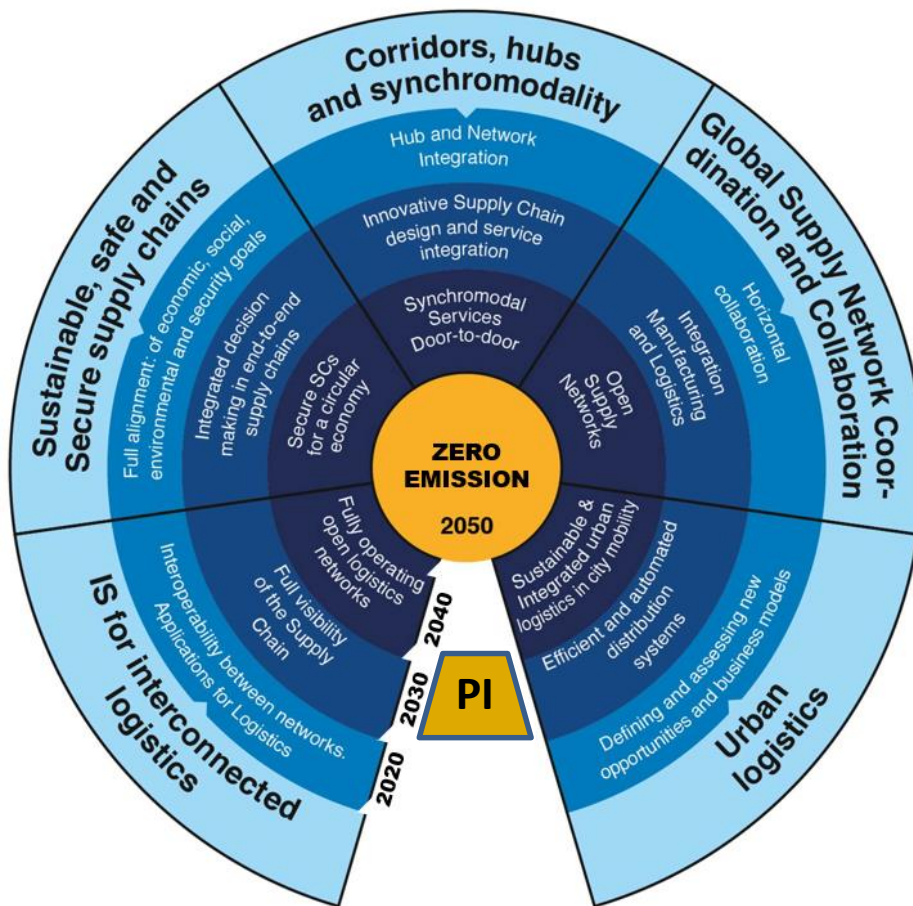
Corridors, hubs and synchromodality

Hub and Network Integration

Innovative Supply Chain design and service integration

Synchromodal Services Door-to-door

Global Supply Network Coordination and Collaboration

Horizontal collaboration

Integration Manufacturing and Logistics

Open Supply Networks

Sustainable, safe and Secure supply chains

Full alignment: of economic, social, environmental and security goals

Integrated decision making in end-to-end supply chains

Secure SCs for a circular economy

ZERO EMISSION

2050

IS for interconnected logistics

Interoperability between networks. Applications for Logistics

Full visibility of the Supply Chain

Fully operating open logistics networks

Urban logistics

Defining and assessing new opportunities and business models

Efficient and automated distribution systems

Sustainable & Integrated urban logistics in city mobility

2040

2030

2020

PI